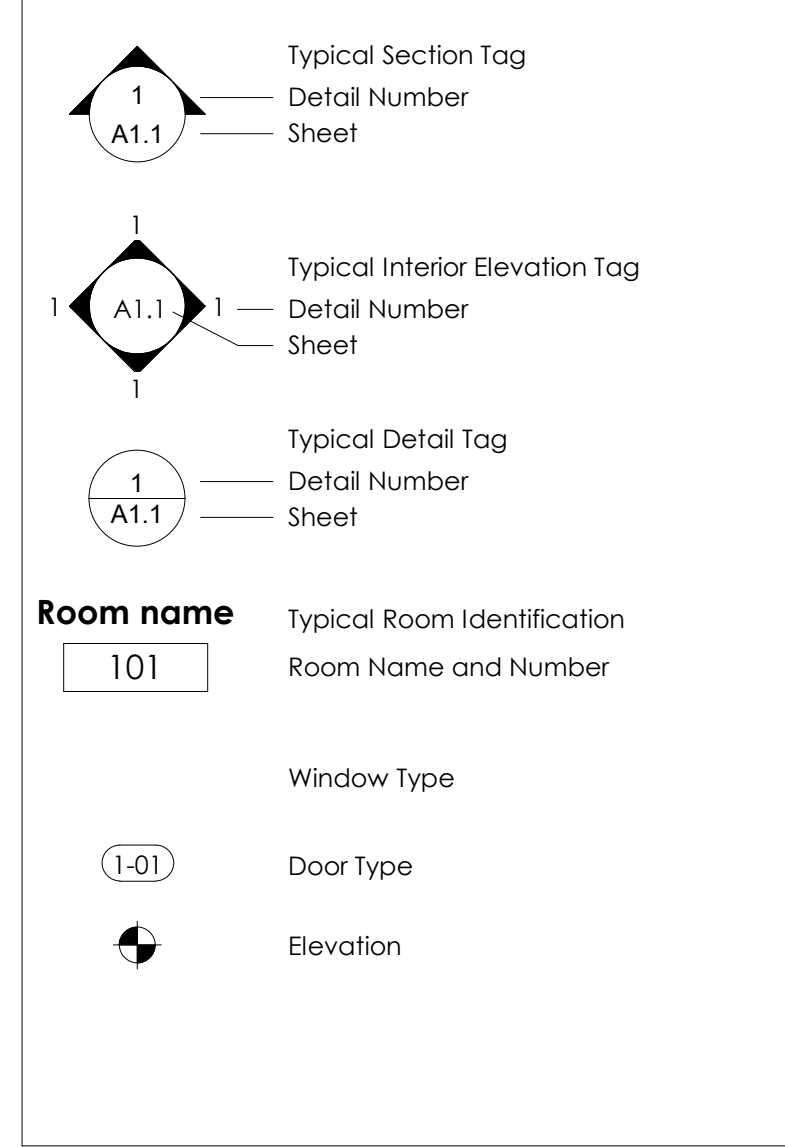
1
A1.1

Typical Section Tag
Detail Number
Sheet

1
1 A1.1 1
1

Typical Interior Elevation Tag
Detail Number
Sheet

1
A1.1

Typical Detail Tag
Detail Number
Sheet

**Room name**
101

Typical Room Identification
Room Name and Number

Window Type

1-01

Door Type

Elevation